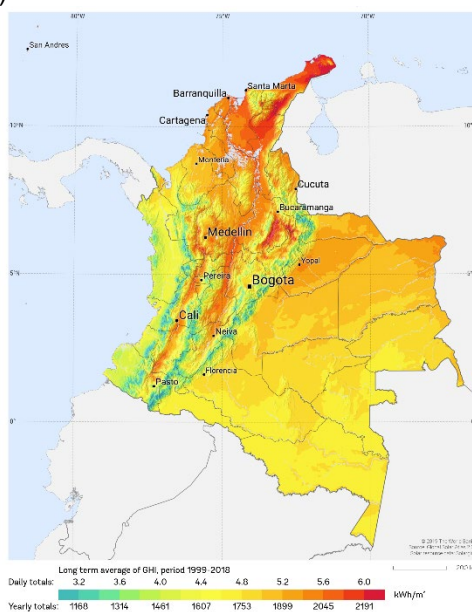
80°W
75°W
70°W
San Andres
Santa Marta
Barranquilla
Cartagena
10°N
10°N
Monteria
Cucuta
Bucaramanga
Medellin
5°N
Yopal
5°N
Pereira
Bogota
Cali
Neiva
Florencia
Pasto
0°
0°
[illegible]
Long term average of GHI, period 1999-2018
Daily totals: 3.2 3.6 4.0 4.4 4.8 5.2 5.6 6.0
kWh/m²
Yearly totals: 1168 1314 1461 1607 1753 1899 2045 2191